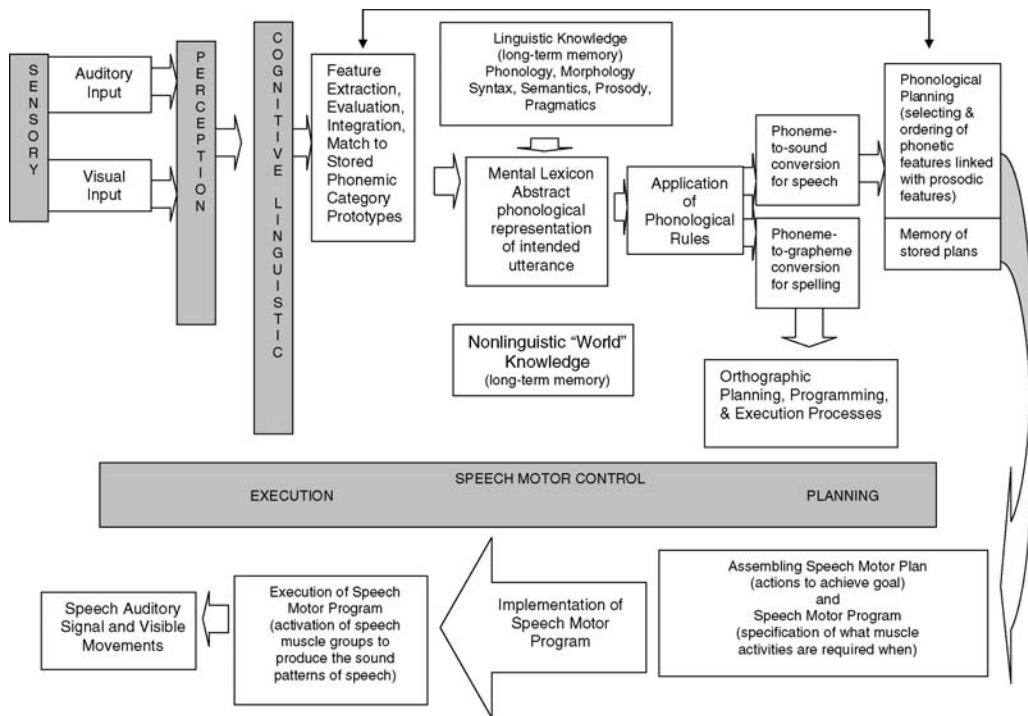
SENSORY

Auditory Input

Visual Input

PERCEPTION

COGNITIVE LINGUISTIC

Feature Extraction, Evaluation, Integration, Match to Stored Phonemic Category Prototypes

Linguistic Knowledge (long-term memory) Phonology, Morphology Syntax, Semantics, Prosody, Pragmatics

Mental Lexicon Abstract phonological representation of intended utterance

Application of Phonological Rules

Phoneme-to-sound conversion for speech

Phoneme-to-grapheme conversion for spelling

Phonological Planning (selecting & ordering of phonetic features linked with prosodic features)

Memory of stored plans

Nonlinguistic "World" Knowledge (long-term memory)

Orthographic Planning, Programming, & Execution Processes

SPEECH MOTOR CONTROL

EXECUTION

PLANNING

Assembling Speech Motor Plan (actions to achieve goal) and Speech Motor Program (specification of what muscle activities are required when)

Implementation of Speech Motor Program

Execution of Speech Motor Program (activation of speech muscle groups to produce the sound patterns of speech)

Speech Auditory Signal and Visible Movements